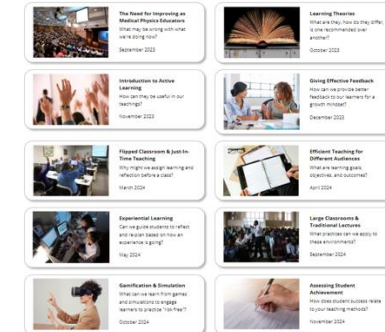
The Need for Improving as Medical Physics Educators
What may be wrong with what we're doing now?
September 2023

Learning Theories
What are they, how do they fit, and is one recommended over another?
October 2023

Introduction to Active Learning
How can they be useful in our teachings?
November 2023

Giving Effective Feedback
How can we provide better feedback to our learners for a growth mindset?
December 2023

Flipped Classroom & Just-In-Time Teaching
Why might we assign learning and reflection before a class?
March 2024

Efficient Teaching for Different Audiences
What are learning goals, objectives, and outcomes?
April 2024

Experiential Learning
Can we guide students to reflect and reason based on how an experience is going?
May 2024

Large Classrooms & Traditional Lectures
What practices can we apply to these environments?
September 2024

Gamification & Simulation
What can we learn from games and simulations to engage learners to practice "risk free"?
October 2024

Assessing Student Achievement
How does student success relate to your teaching methods?
November 2024